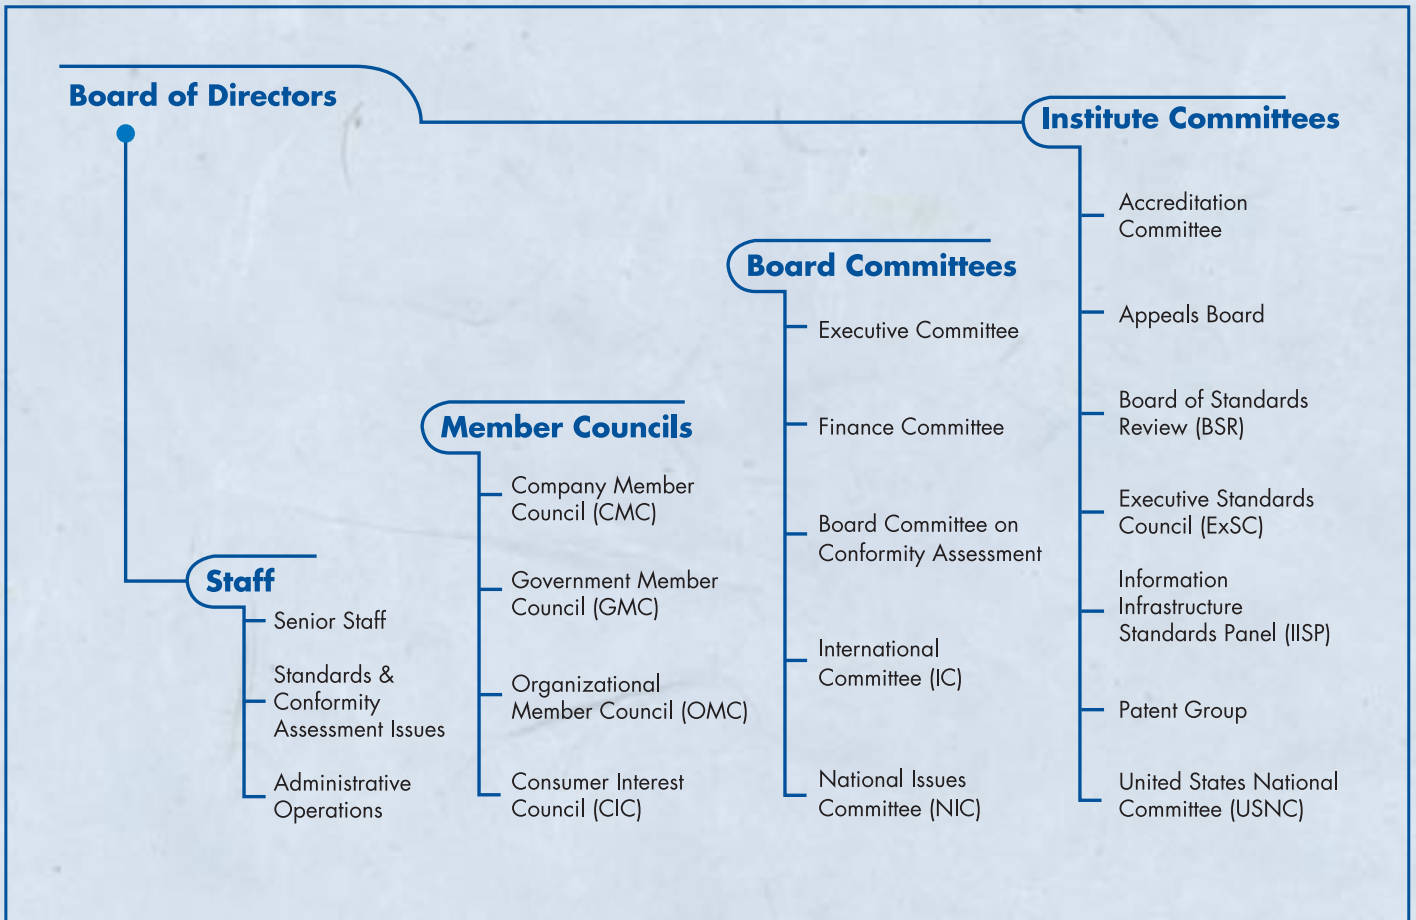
Board of Directors

Institute Committees

Accreditation Committee

Appeals Board

Board of Standards Review (BSR)

Executive Standards Council (ExSC)

Information Infrastructure Standards Panel (IISP)

Patent Group

United States National Committee (USNC)

Board Committees

Executive Committee

Finance Committee

Board Committee on Conformity Assessment

International Committee (IC)

National Issues Committee (NIC)

Member Councils

Company Member Council (CMC)

Government Member Council (GMC)

Organizational Member Council (OMC)

Consumer Interest Council (CIC)

Staff

Senior Staff

Standards & Conformity Assessment Issues

Administrative Operations